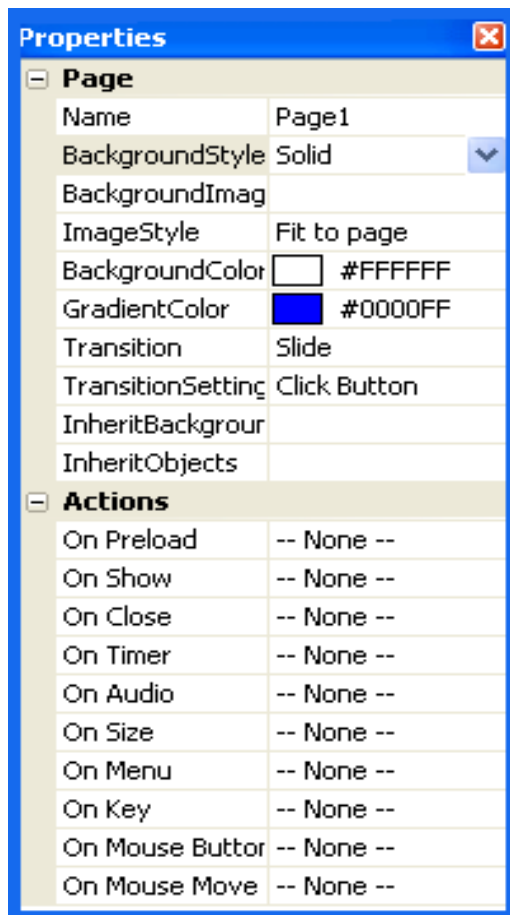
Properties

Page

| | |
|---|---|
| Name | Page1 |
| BackgroundStyle | Solid |
| BackgroundImag | |
| ImageStyle | Fit to page |
| BackgroundColor | #FFFFFF |
| GradientColor | #0000FF |
| Transition | Slide |
| TransitionSetting | Click Button |
| InheritBackgrour | |
| InheritObjects | |

Actions

| | |
|---|---|
| On Preload | -- None -- |
| On Show | -- None -- |
| On Close | -- None -- |
| On Timer | -- None -- |
| On Audio | -- None -- |
| On Size | -- None -- |
| On Menu | -- None -- |
| On Key | -- None -- |
| On Mouse Buttor | -- None -- |
| On Mouse Move | -- None -- |